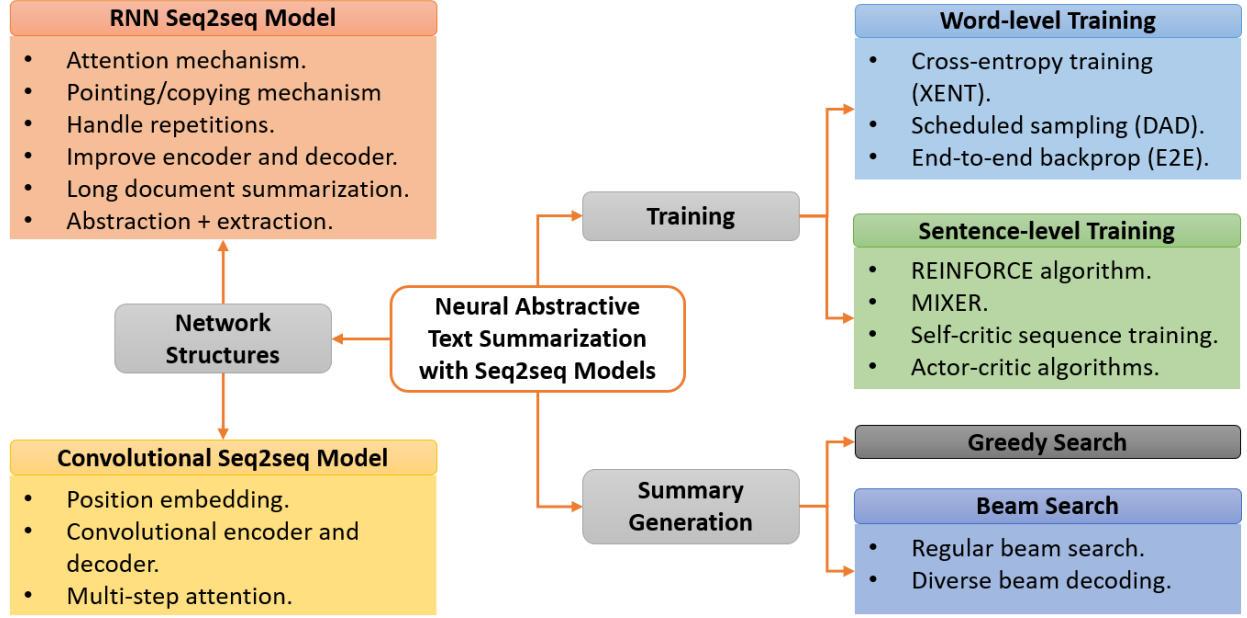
RNN Seq2seq Model
- Attention mechanism.
- Pointing/copying mechanism
- Handle repetitions.
- Improve encoder and decoder.
- Long document summarization.
- Abstraction + extraction.

Network Structures

Convolutional Seq2seq Model
- Position embedding.
- Convolutional encoder and decoder.
- Multi-step attention.

Neural Abstractive Text Summarization with Seq2seq Models

Training

Summary Generation

Word-level Training
- Cross-entropy training (XENT).
- Scheduled sampling (DAD).
- End-to-end backprop (E2E).

Sentence-level Training
- REINFORCE algorithm.
- MIXER.
- Self-critic sequence training.
- Actor-critic algorithms.

Greedy Search

Beam Search
- Regular beam search.
- Diverse beam decoding.